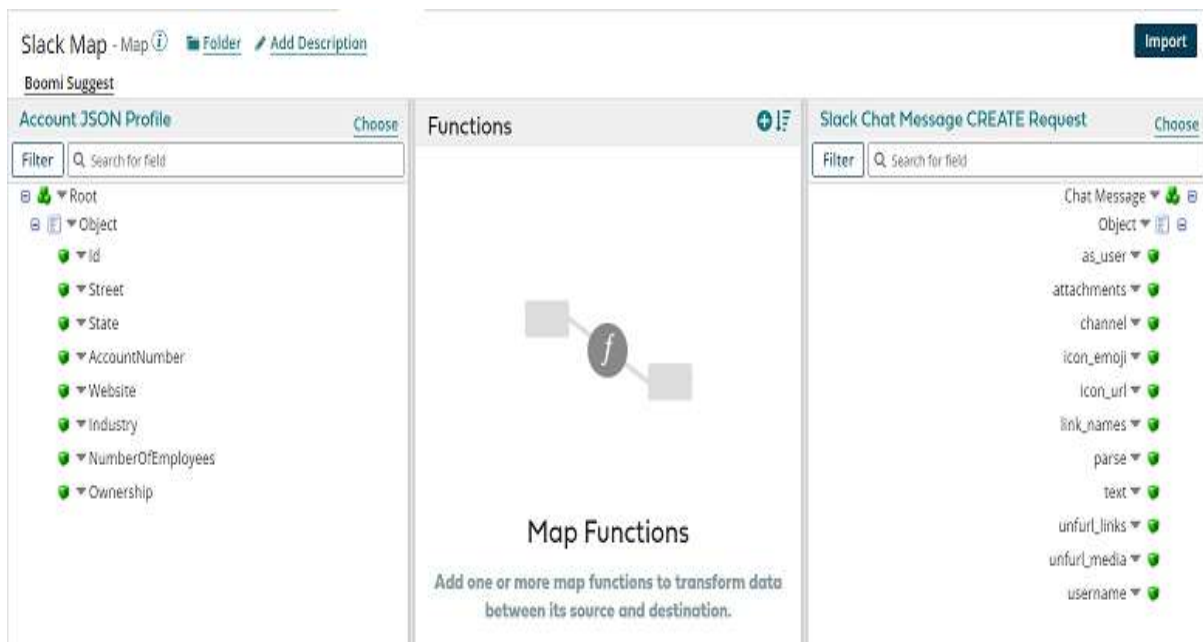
Slack Map - Map Folder Add Description

Import

Boomi Suggest

Account JSON Profile

Choose

Filter Search for field

Root
Object
Id
Street
State
AccountNumber
Website
Industry
NumberOfEmployees
Ownership

Functions

$f$

Map Functions

Add one or more map functions to transform data between its source and destination.

Slack Chat Message CREATE Request

Choose

Filter Search for field

Chat Message
Object
as_user
attachments
channel
icon_emoji
icon_url
link_names
parse
text
unfurl_links
unfurl_media
username